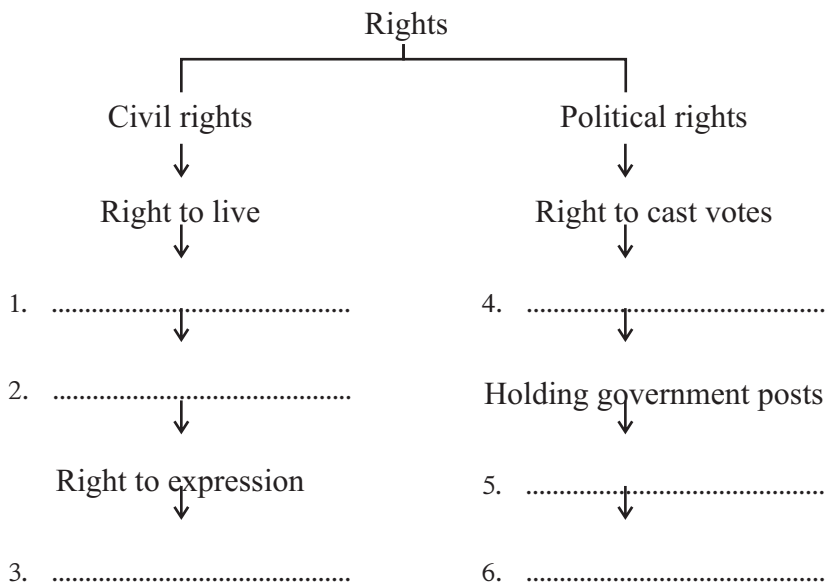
Rights

Civil rights

Right to live

1. ..................................

2. ..................................

Right to expression

3. ..................................

Political rights

Right to cast votes

4. ..................................

Holding government posts

5. ..................................

6. ..................................